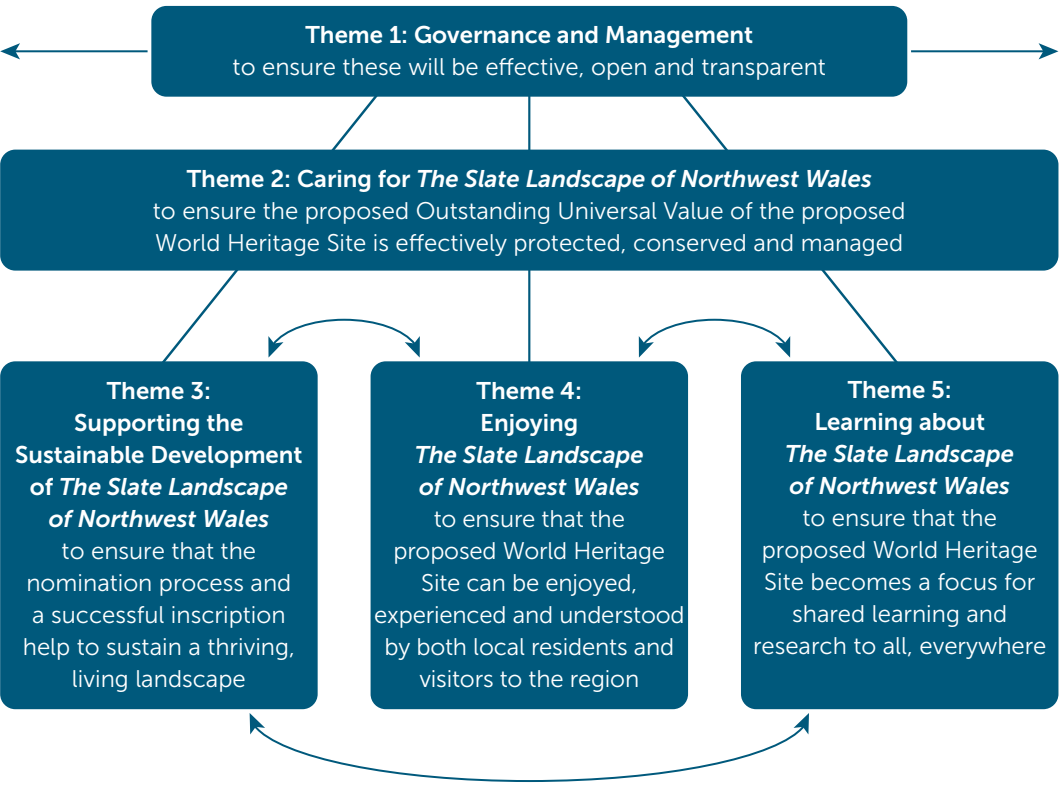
Theme 1: Governance and Management
to ensure these will be effective, open and transparent

Theme 2: Caring for *The Slate Landscape of Northwest Wales*
to ensure the proposed Outstanding Universal Value of the proposed World Heritage Site is effectively protected, conserved and managed

Theme 3:
Supporting the Sustainable Development of *The Slate Landscape of Northwest Wales*
to ensure that the nomination process and a successful inscription help to sustain a thriving, living landscape

Theme 4:
Enjoying
*The Slate Landscape of Northwest Wales*
to ensure that the proposed World Heritage Site can be enjoyed, experienced and understood by both local residents and visitors to the region

Theme 5:
Learning about
*The Slate Landscape of Northwest Wales*
to ensure that the proposed World Heritage Site becomes a focus for shared learning and research to all, everywhere